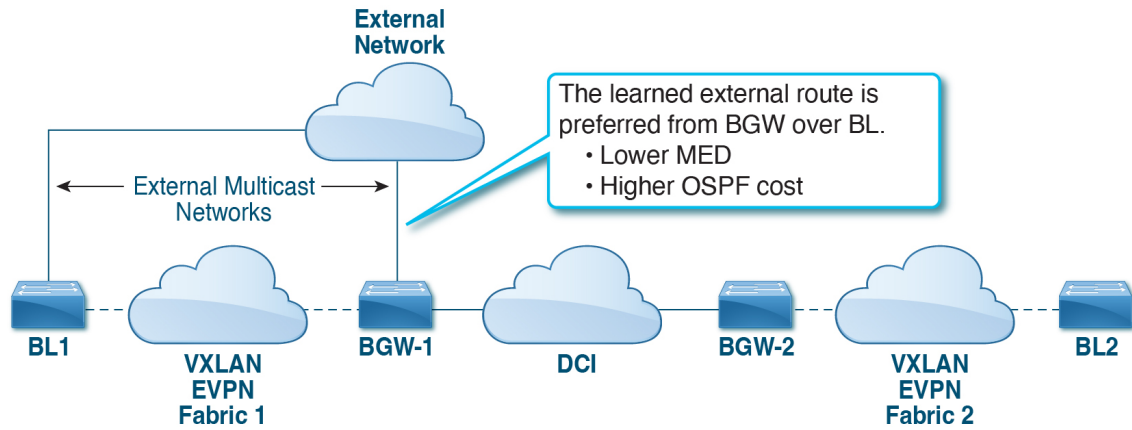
External Network

The learned external route is preferred from BGW over BL.
• Lower MED
• Higher OSPF cost

External Multicast Networks

BL1

VXLAN
EVPN
Fabric 1

BGW-1

DCI

BGW-2

VXLAN
EVPN
Fabric 2

BL2